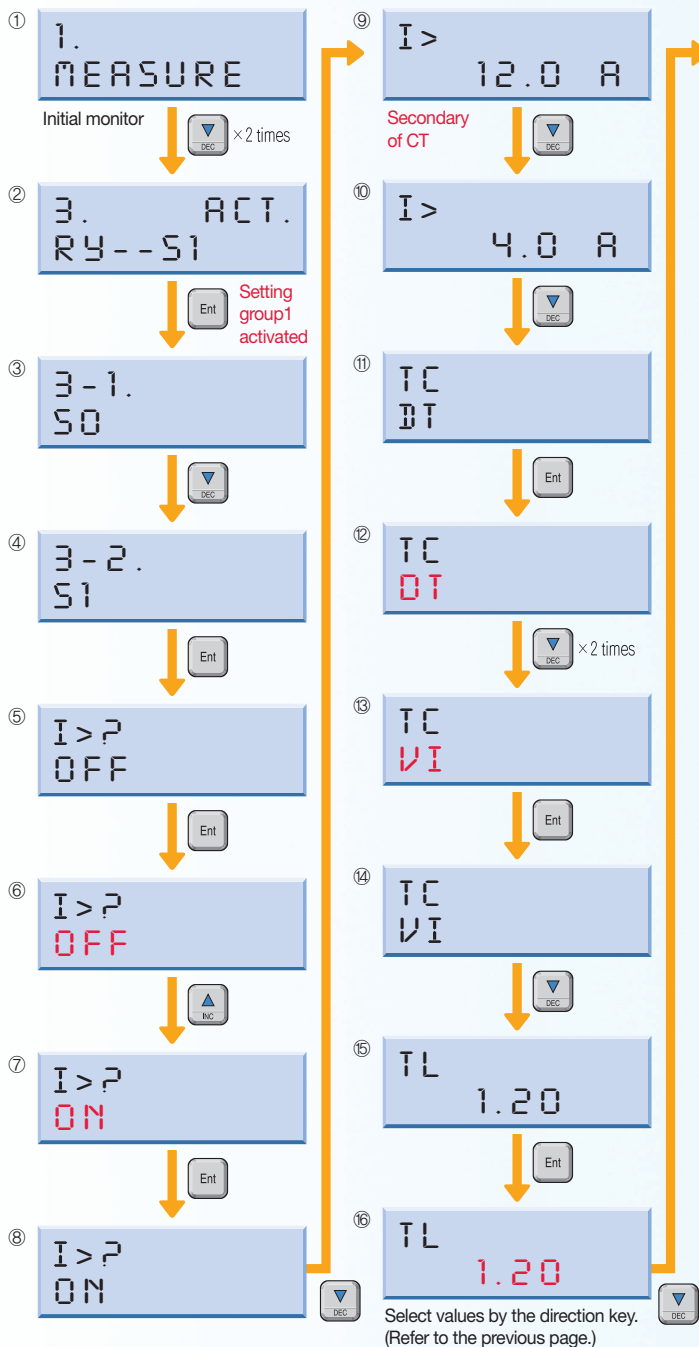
①
1.
MEASURE

Initial monitor

DEC ×2 times

②
3. ACT.
RY--S1

Ent Setting group1 activated

③
3-1.
S0

DEC

④
3-2.
S1

Ent

⑤
I>?
OFF

Ent

⑥
I>?
OFF

INC

⑦
I>?
ON

Ent

⑧
I>?
ON

DEC

⑨
I>
12.0 A

Secondary of CT

DEC

⑩
I>
4.0 A

DEC

⑪
TC
DT

Ent

⑫
TC
DT

DEC ×2 times

⑬
TC
VI

Ent

⑭
TC
VI

DEC

⑮
TL
1.20

Ent

⑯
TL
1.20

Select values by the direction key. (Refer to the previous page.)

DEC